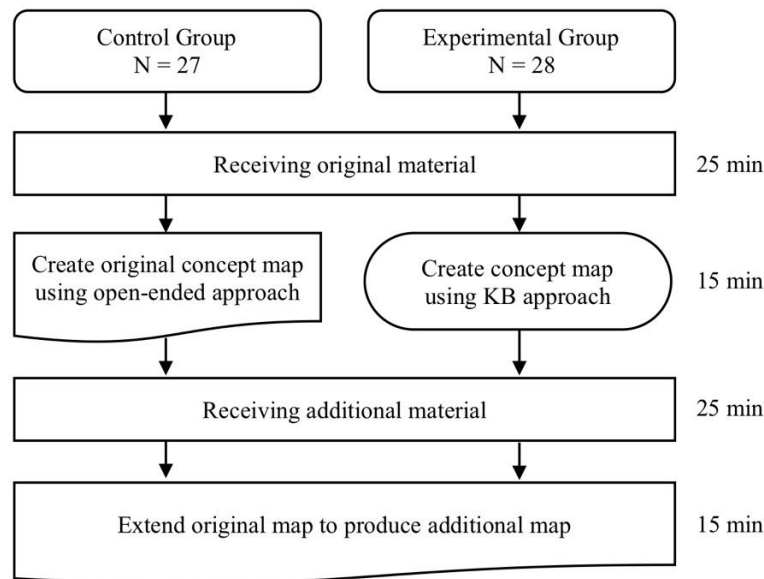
Control Group
N = 27

Experimental Group
N = 28

Receiving original material

25 min

Create original concept map using open-ended approach

Create concept map using KB approach

15 min

Receiving additional material

25 min

Extend original map to produce additional map

15 min